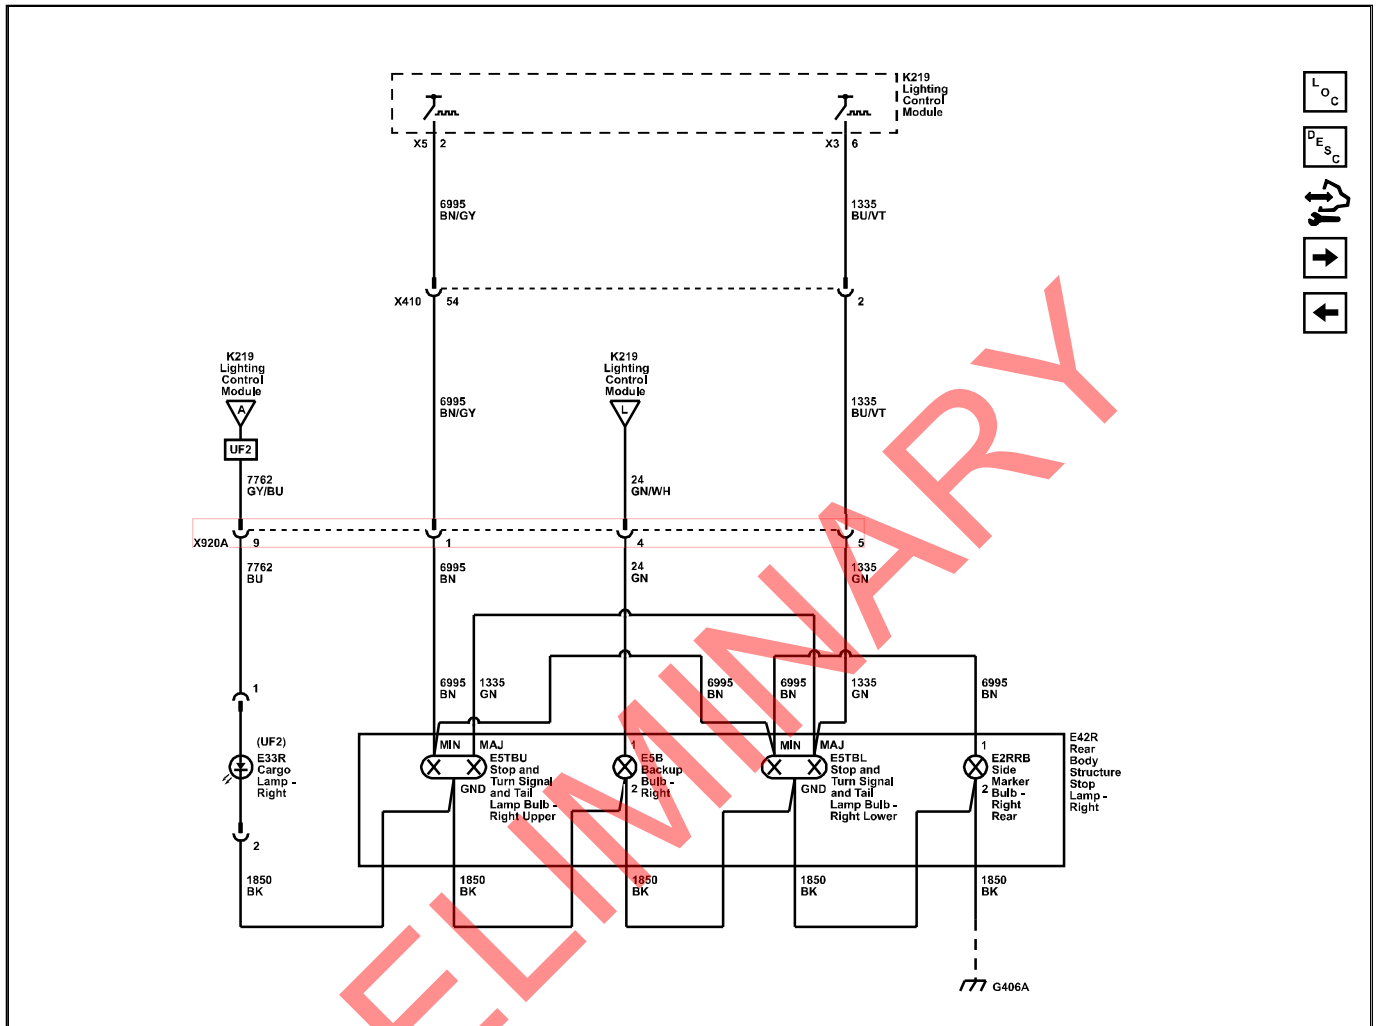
K219 Lighting Control Module

X5 2

X3 6

6995 BN/GY

1335 BU/VT

X410 54

2

K219 Lighting Control Module

A

UF2

K219 Lighting Control Module

L

6995 BN/GY

1335 BU/VT

7762 GY/BU

24 GN/WH

X920A 9

1

4

5

7762 BU

6995 BN

24 GN

1335 GN

1

6995 BN

1335 GN

6995 BN

6995 BN

1335 GN

6995 BN

(UF2) E33R Cargo Lamp - Right

MIN MAJ

E5TBU Stop and Turn Signal and Tail Lamp Bulb - Right Upper

GND

1

E5B Backup Bulb - Right

2

MIN MAJ

E5TBL Stop and Turn Signal and Tail Lamp Bulb - Right Lower

GND

1

E2RRB Side Marker Bulb - Right Rear

2

E42R Rear Body Structure Stop Lamp - Right

2

1850 BK

1850 BK

1850 BK

1850 BK

1850 BK

G406A

LOC

DESC

PRELIMINARY